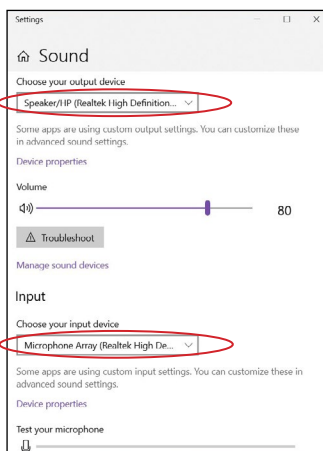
Settings

Sound

Choose your output device

Speaker/HP (Realtek High Definition...

Some apps are using custom output settings. You can customize these in advanced sound settings.

Device properties

Volume

80

Troubleshoot

Manage sound devices

Input

Choose your input device

Microphone Array (Realtek High De...

Some apps are using custom input settings. You can customize these in advanced sound settings.

Device properties

Test your microphone